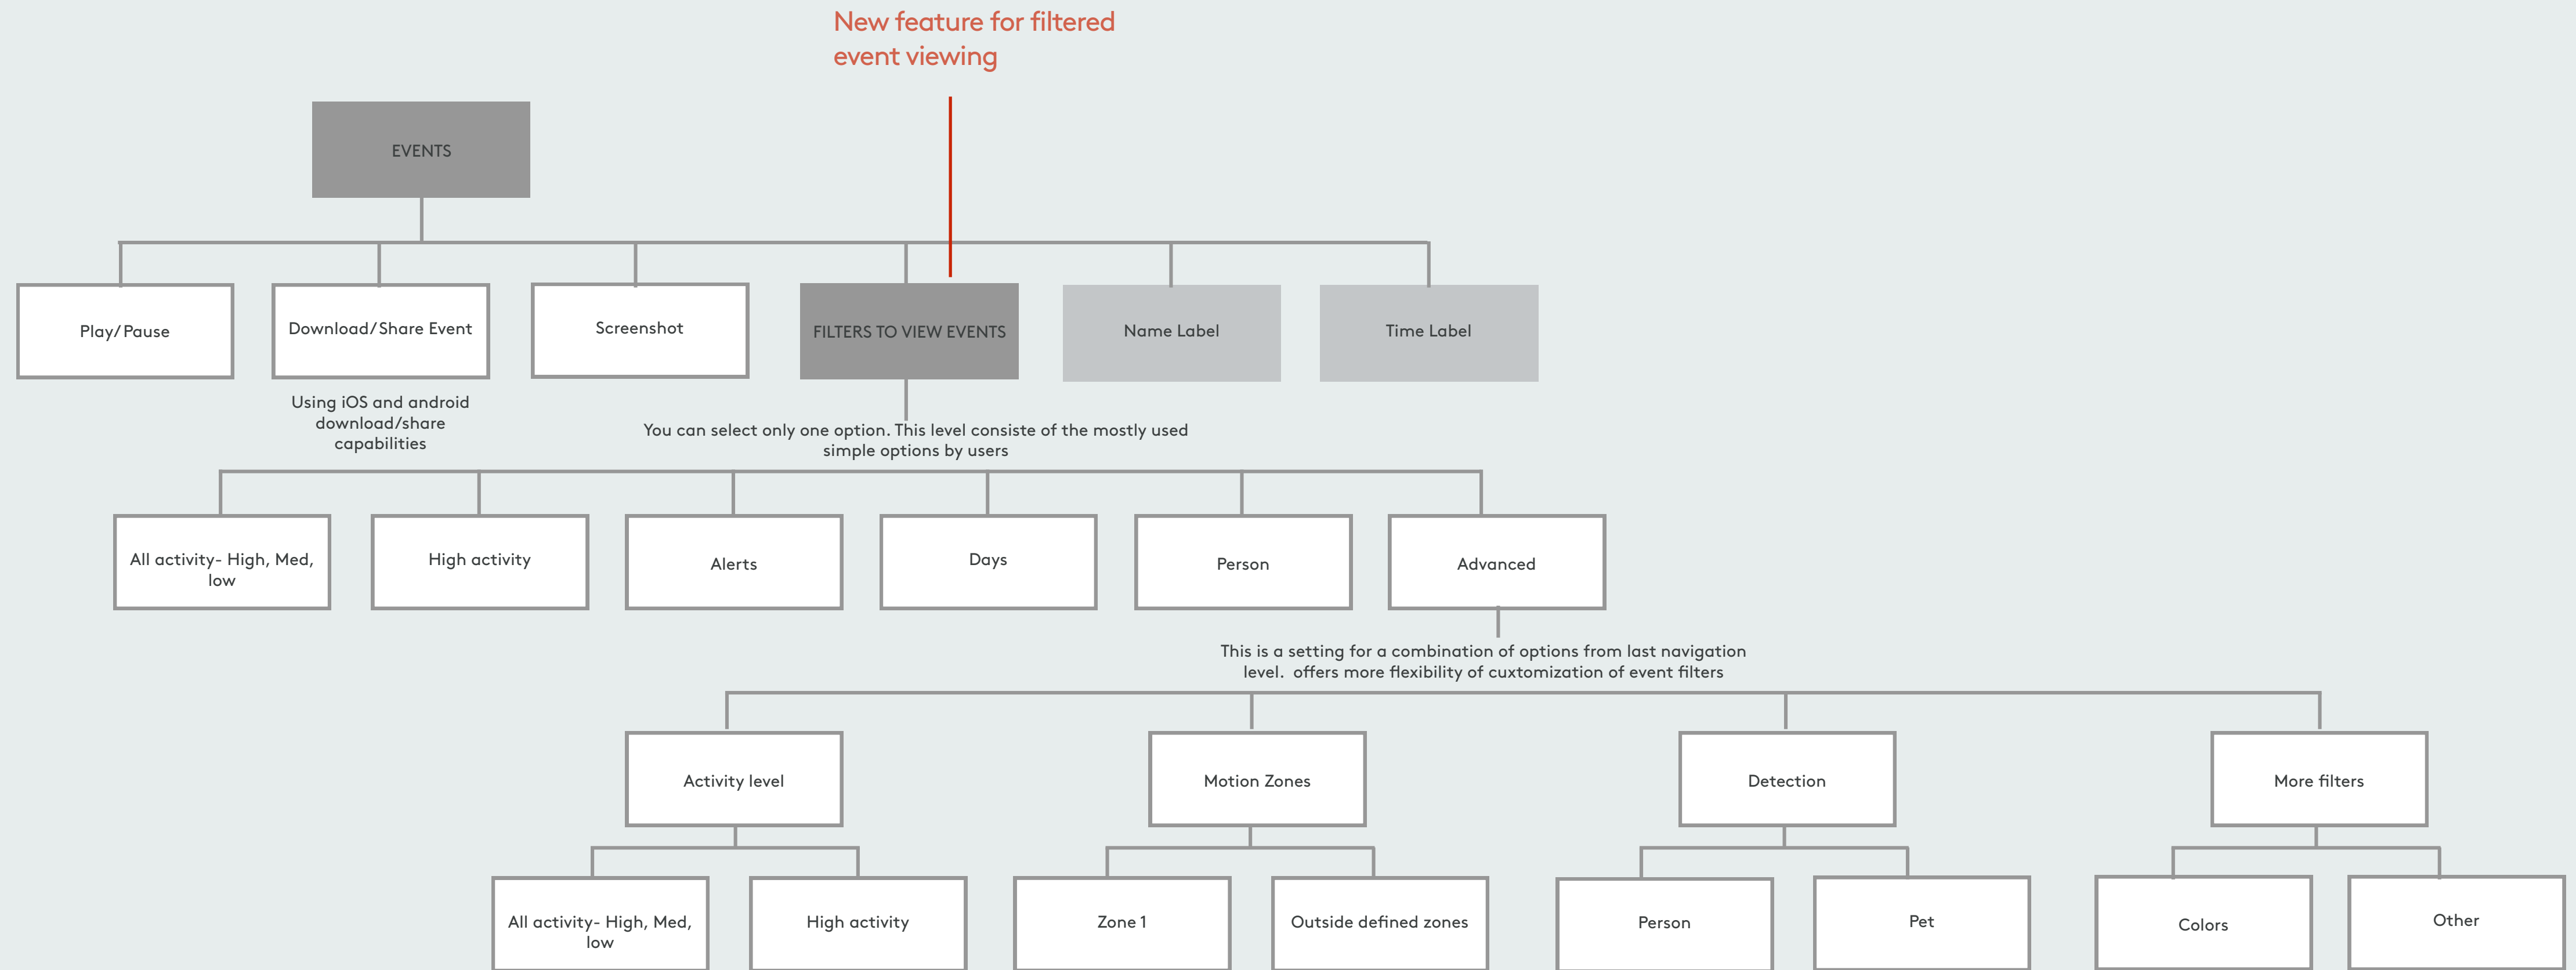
New feature for filtered event viewing

EVENTS

Play/ Pause

Download/ Share Event

Screenshot

FILTERS TO VIEW EVENTS

Name Label

Time Label

Using iOS and android download/share capabilities

You can select only one option. This level consiste of the mostly used simple options by users

All activity- High, Med, low

High activity

Alerts

Days

Person

Advanced

This is a setting for a combination of options from last navigation level. offers more flexibility of cuxtomization of event filters

Activity level

Motion Zones

Detection

More filters

All activity- High, Med, low

High activity

Zone 1

Outside defined zones

Person

Pet

Colors

Other